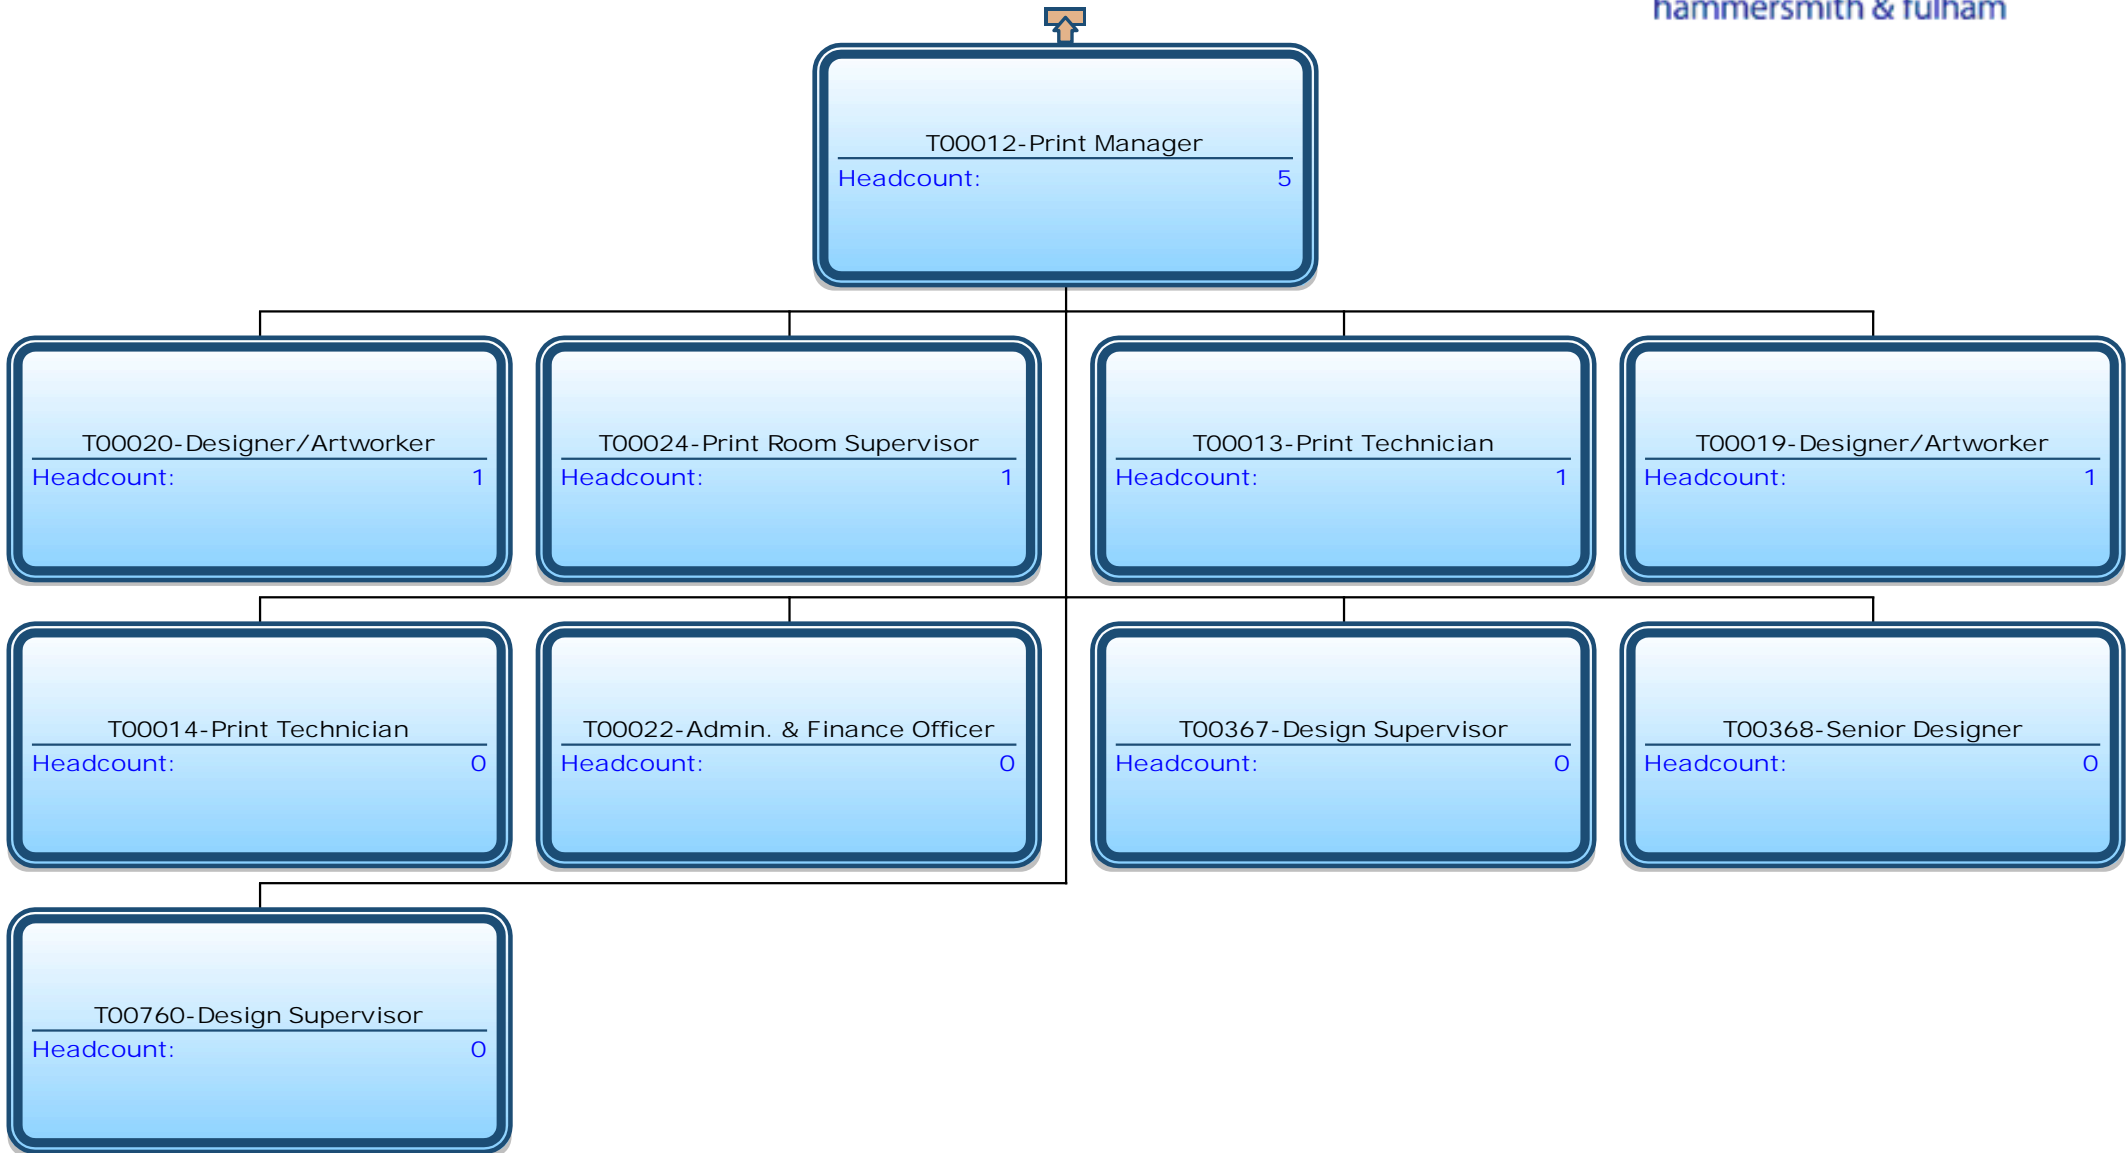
hammersmith & fulham

T00012-Print Manager
Headcount: 5

T00020-Designer/Artworker
Headcount: 1

T00024-Print Room Supervisor
Headcount: 1

T00013-Print Technician
Headcount: 1

T00019-Designer/Artworker
Headcount: 1

T00014-Print Technician
Headcount: 0

T00022-Admin. & Finance Officer
Headcount: 0

T00367-Design Supervisor
Headcount: 0

T00368-Senior Designer
Headcount: 0

T00760-Design Supervisor
Headcount: 0